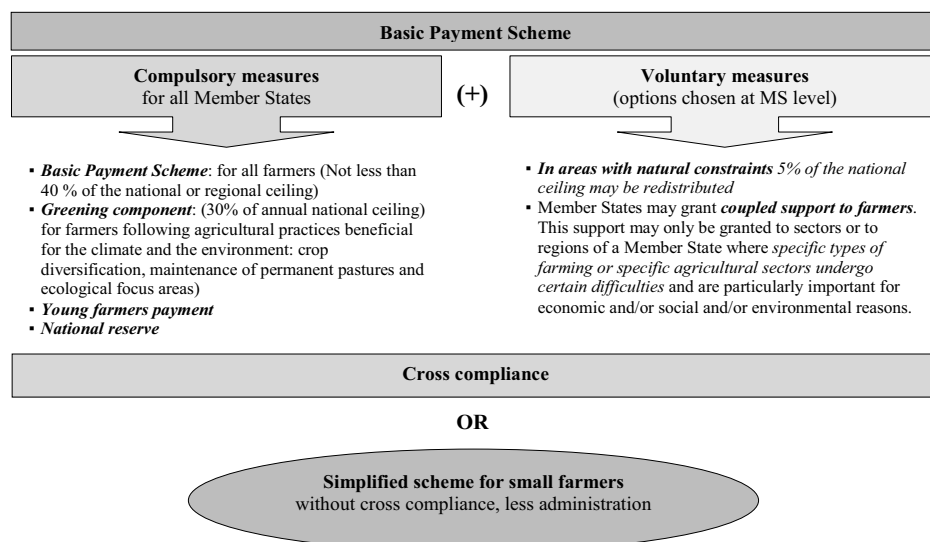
Basic Payment Scheme

Compulsory measures
for all Member States

(+)

Voluntary measures
(options chosen at MS level)

▪ *Basic Payment Scheme*: for all farmers (Not less than 40 % of the national or regional ceiling)
▪ *Greening component*: (30% of annual national ceiling) for farmers following agricultural practices beneficial for the climate and the environment: crop diversification, maintenance of permanent pastures and ecological focus areas)
▪ *Young farmers payment*
▪ *National reserve*

▪ *In areas with natural constraints 5% of the national ceiling may be redistributed*
▪ Member States may grant *coupled support to farmers*. This support may only be granted to sectors or to regions of a Member State where *specific types of farming or specific agricultural sectors undergo certain difficulties* and are particularly important for economic and/or social and/or environmental reasons.

Cross compliance

OR

Simplified scheme for small farmers
without cross compliance, less administration